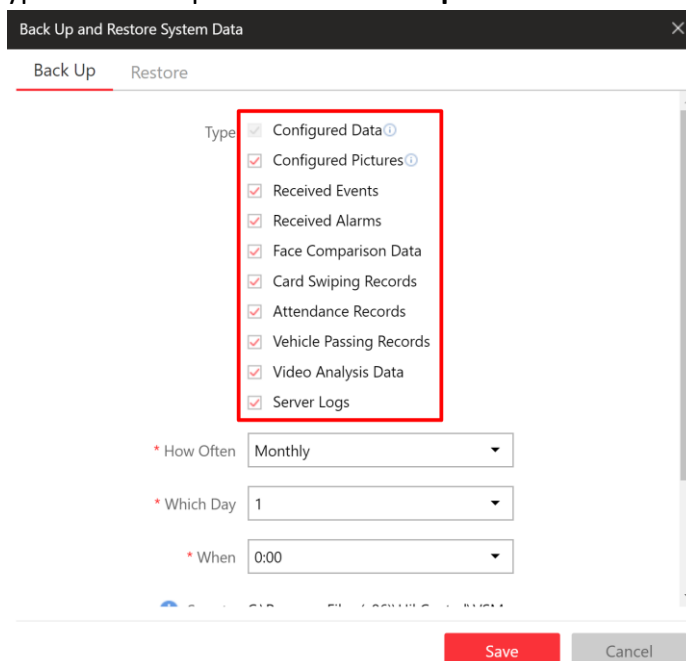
Back Up and Restore System Data

Back Up Restore

Type
Configured Data
Configured Pictures
Received Events
Received Alarms
Face Comparison Data
Card Swiping Records
Attendance Records
Vehicle Passing Records
Video Analysis Data
Server Logs

* How Often Monthly

* Which Day 1

* When 0:00

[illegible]

Save Cancel